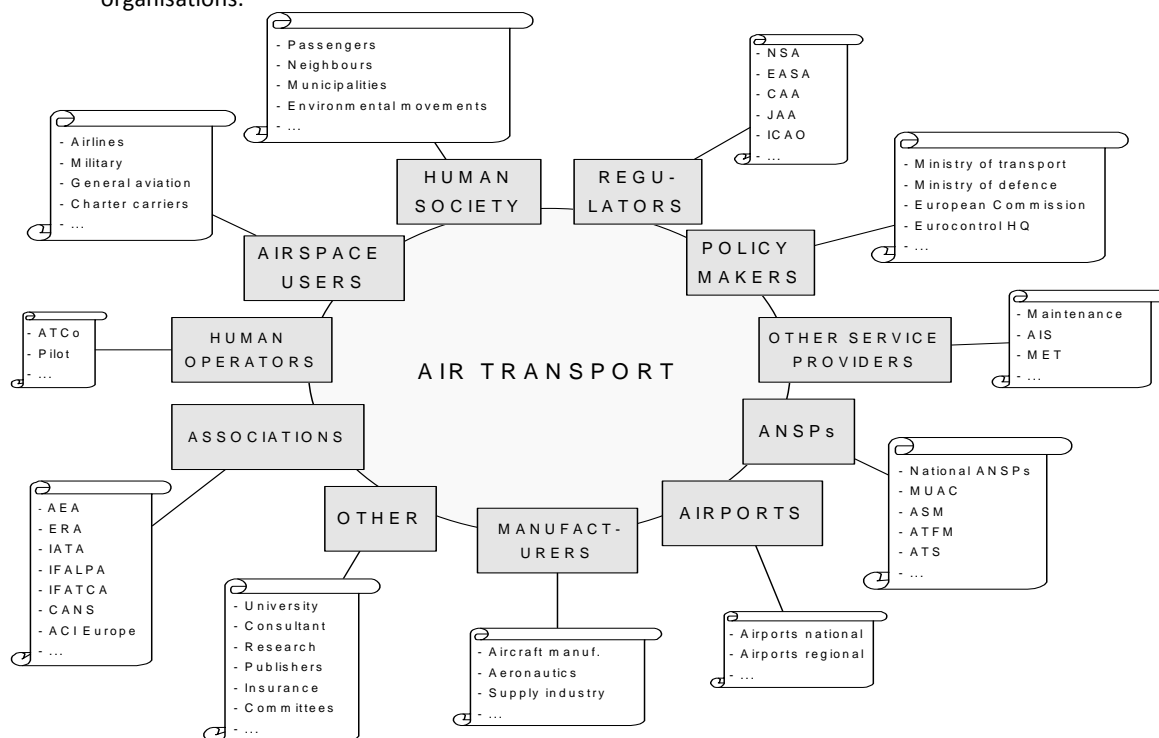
organisations.

- Passengers
- Neighbours
- Municipalities
- Environmental movements
- ...

- NSA
- EASA
- CAA
- JAA
- ICAO
- ...

- Airlines
- Military
- General aviation
- Charter carriers
- ...

HUMAN SOCIETY

REGU-LATORS

- Ministry of transport
- Ministry of defence
- European Commission
- Eurocontrol HQ
- ...

AIRSPACE USERS

POLICY MAKERS

- ATCo
- Pilot
- ...

HUMAN OPERATORS

- Maintenance
- AIS
- MET
- ...

OTHER SERVICE PROVIDERS

AIR TRANSPORT

ASSOCIATIONS

ANSPs

- National ANSPs
- MUAC
- ASM
- ATFM
- ATS
- ...

- AEA
- ERA
- IATA
- IFALPA
- IFATCA
- CANS
- ACI Europe
- ...

OTHER

MANUFACT-URERS

AIRPORTS

- University
- Consultant
- Research
- Publishers
- Insurance
- Committees
- ...

- Aircraft manuf.
- Aeronautics
- Supply industry
- ...

- Airports national
- Airports regional
- ...